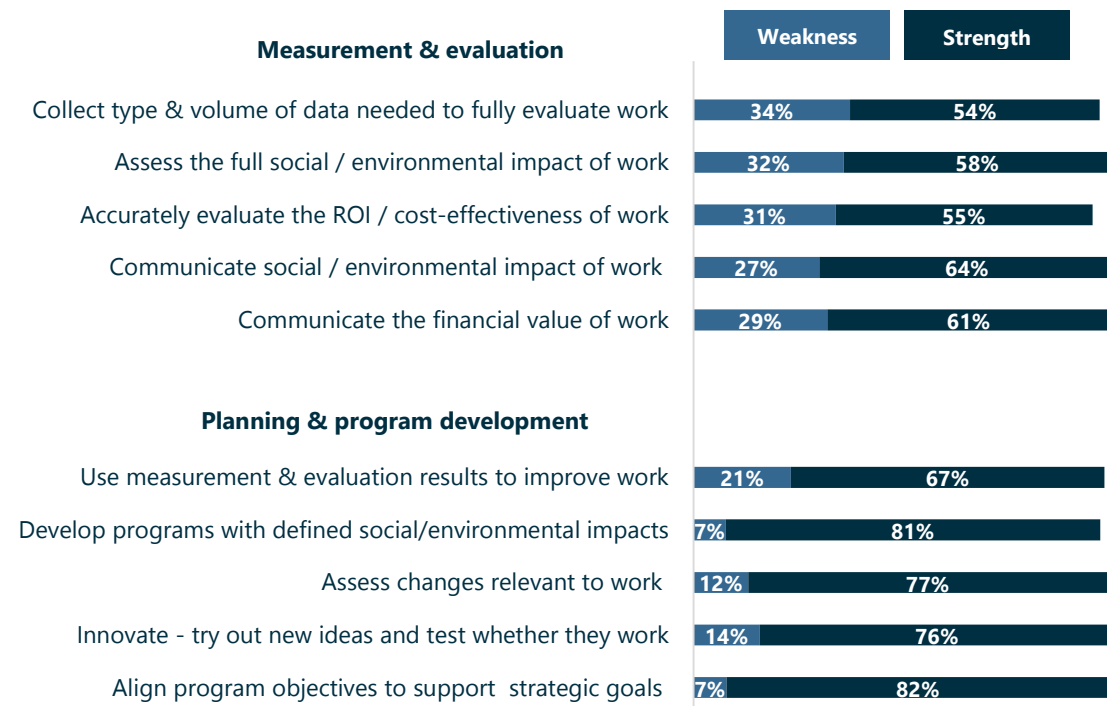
Weakness
Strength

Measurement & evaluation

Collect type & volume of data needed to fully evaluate work 34% 54%
Assess the full social / environmental impact of work 32% 58%
Accurately evaluate the ROI / cost-effectiveness of work 31% 55%
Communicate social / environmental impact of work 27% 64%
Communicate the financial value of work 29% 61%

Planning & program development

Use measurement & evaluation results to improve work 21% 67%
Develop programs with defined social/environmental impacts 7% 81%
Assess changes relevant to work 12% 77%
Innovate - try out new ideas and test whether they work 14% 76%
Align program objectives to support strategic goals 7% 82%